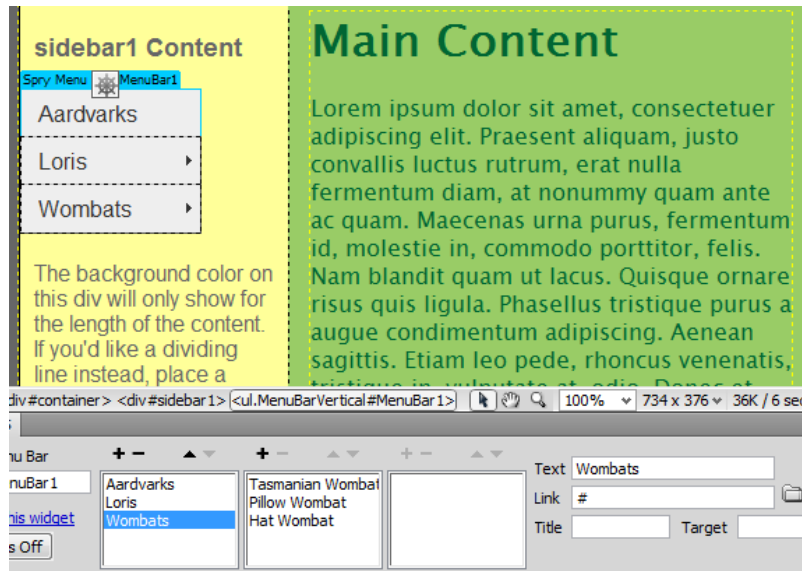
sidebar1 Content

Spry Menu: MenuBar1

Aardvarks

Loris

Wombats

The background color on this div will only show for the length of the content. If you'd like a dividing line instead, place a

Main Content

Lorem ipsum dolor sit amet, consectetuer adipiscing elit. Praesent aliquam, justo convallis luctus rutrum, erat nulla fermentum diam, at nonummy quam ante ac quam. Maecenas urna purus, fermentum id, molestie in, commodo porttitor, felis. Nam blandit quam ut lacus. Quisque ornare risus quis ligula. Phasellus tristique purus a augue condimentum adipiscing. Aenean sagittis. Etiam leo pede, rhoncus venenatis, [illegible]

div#container> <div#sidebar1> <ul.MenuBarVertical#MenuBar1> 100% 734 x 376 36K / 6 se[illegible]

nu Bar

nuBar1

his widget

s Off

Aardvarks
Loris
Wombats

Tasmanian Wombat
Pillow Wombat
Hat Wombat

Text Wombats

Link #

Title

Target